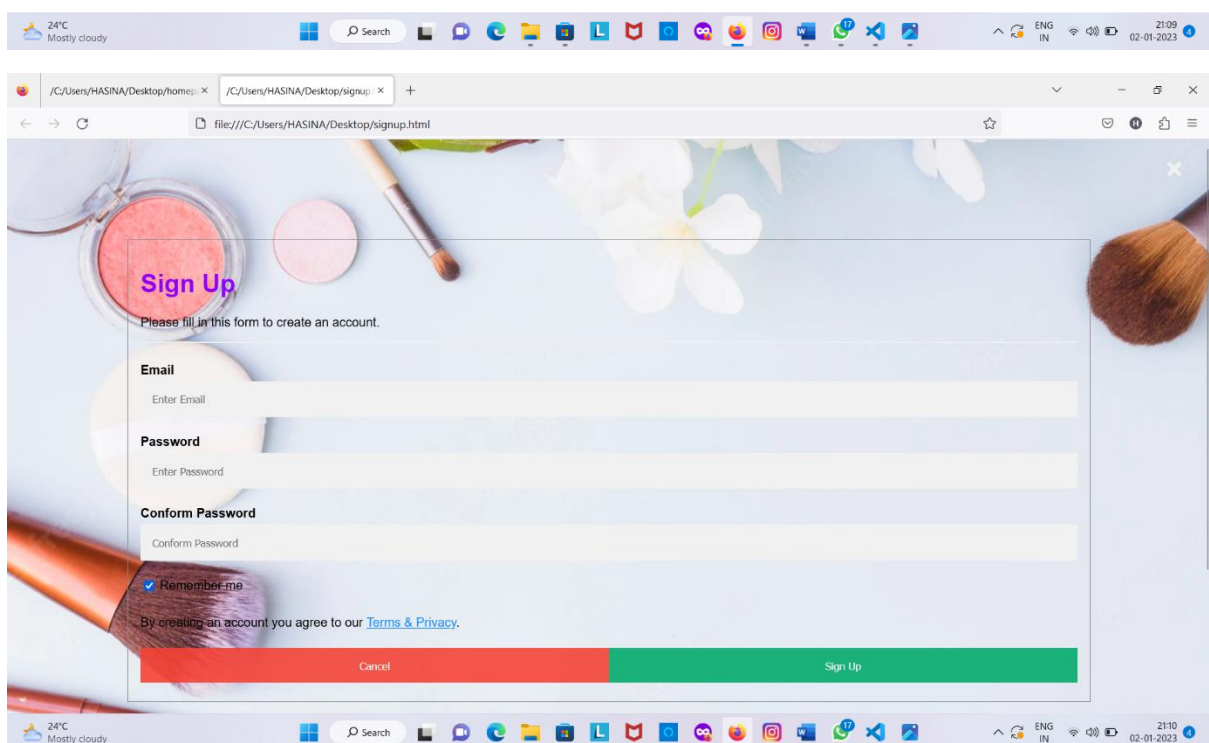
24°C
Mostly cloudy

Search

17

ENG
IN

21:09
02-01-2023

4

/C:/Users/HASINA/Desktop/homep ×

/C:/Users/HASINA/Desktop/signup ×

+

file:///C:/Users/HASINA/Desktop/signup.html

×

Sign Up

Please fill in this form to create an account.

Email

Enter Email

Password

Enter Password

Conform Password

Conform Password

Remember me

By creating an account you agree to our Terms & Privacy.

Cancel

Sign Up

24°C
Mostly cloudy

Search

17

ENG
IN

21:10
02-01-2023

4